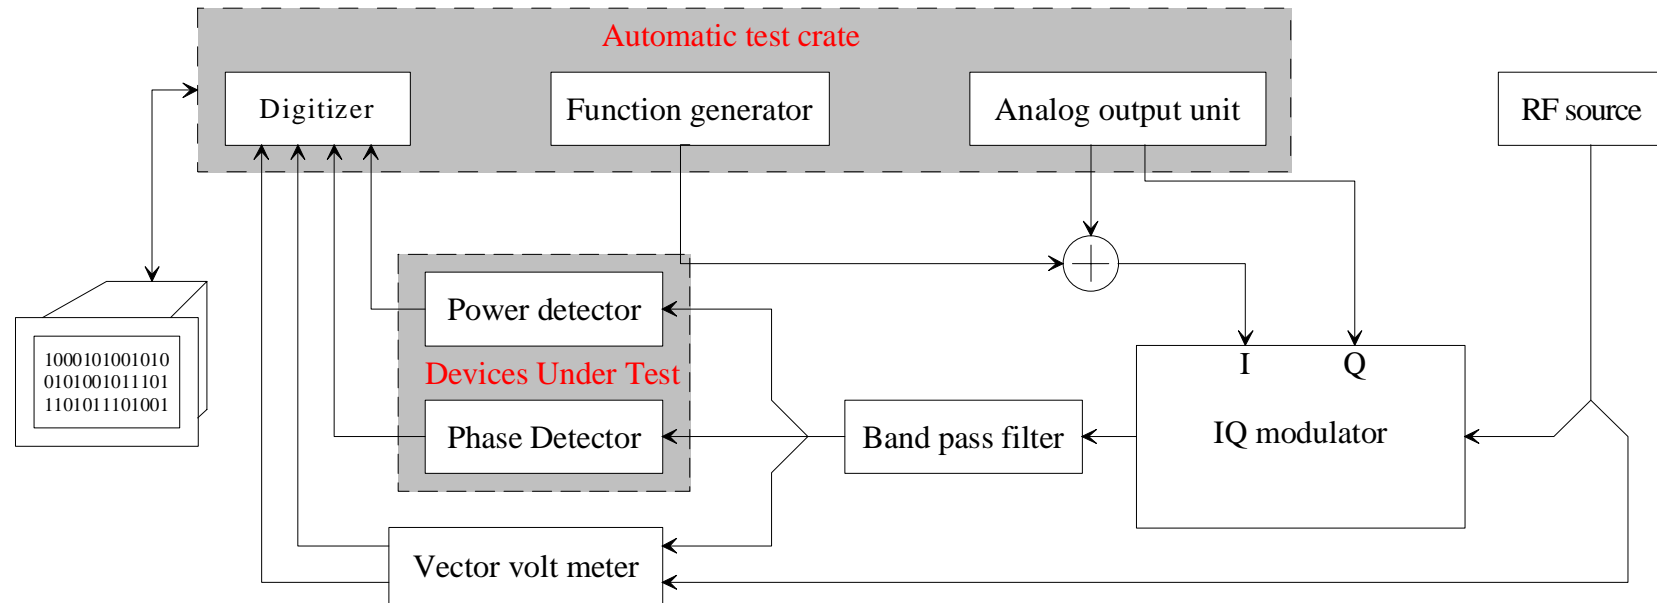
Automatic test crate

Digitizer

Function generator

Analog output unit

RF source

1000101001010
0101001011101
1101011101001

Power detector

Devices Under Test

Phase Detector

I

Q

IQ modulator

Band pass filter

Vector volt meter